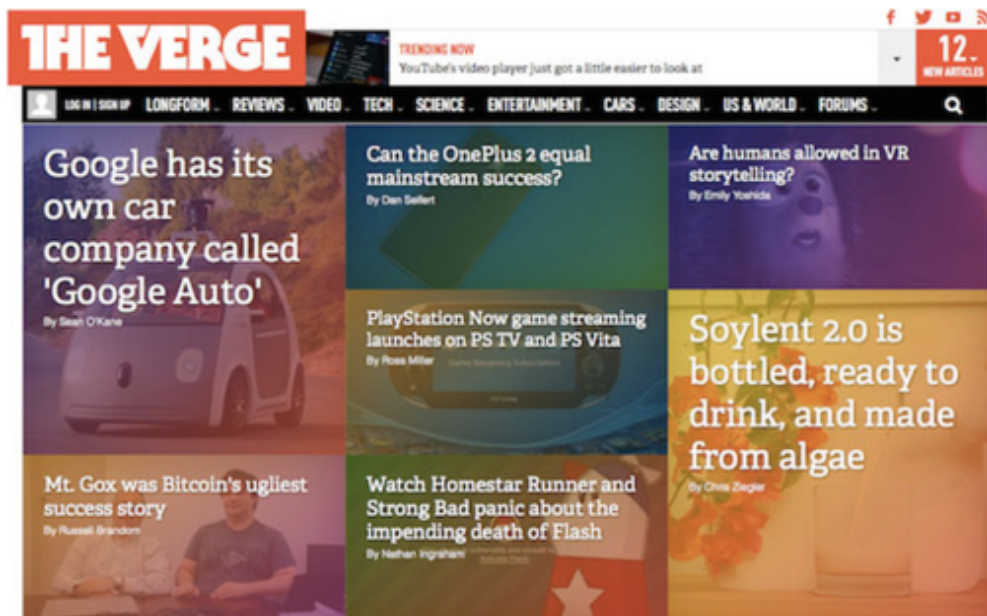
THE VERGE

TRENDING NOW
YouTube's video player just got a little easier to look at

12.
NEW ARTICLES

LOG IN | SIGN UP LONGFORM REVIEWS VIDEO TECH SCIENCE ENTERTAINMENT CARS DESIGN US & WORLD FORUMS

Google has its own car company called 'Google Auto'
By Sean O'Kane

Can the OnePlus 2 equal mainstream success?
By Dan Seifert

Are humans allowed in VR storytelling?
By Emily Yoshida

PlayStation Now game streaming launches on PS TV and PS Vita
By Ross Miller

Soylent 2.0 is bottled, ready to drink, and made from algae
By Chris Ziegler

Mt. Gox was Bitcoin's ugliest success story
By Russell Brandom

Watch Homestar Runner and Strong Bad panic about the impending death of Flash
By Nathan Ingraham